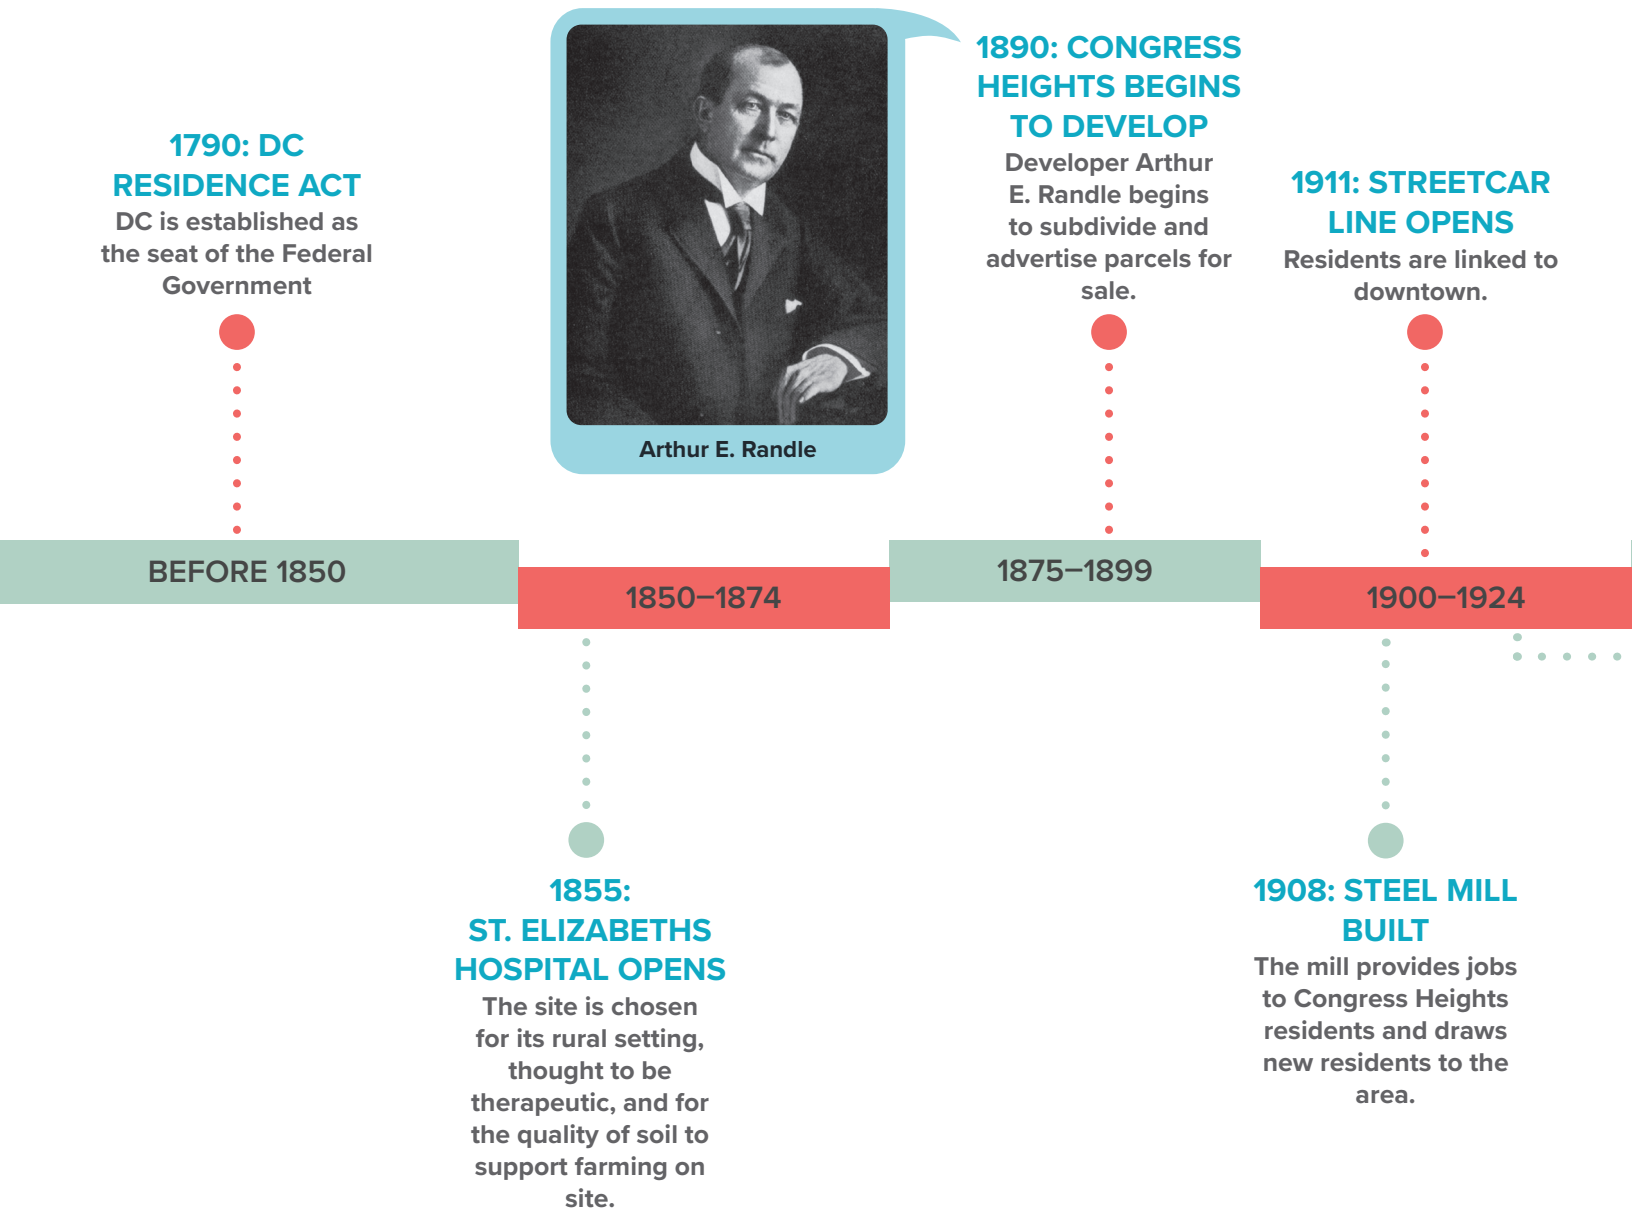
1790: DC RESIDENCE ACT
DC is established as the seat of the Federal Government

Arthur E. Randle

1890: CONGRESS HEIGHTS BEGINS TO DEVELOP
Developer Arthur E. Randle begins to subdivide and advertise parcels for sale.

1911: STREETCAR LINE OPENS
Residents are linked to downtown.

BEFORE 1850

1850–1874

1875–1899

1900–1924

1855: ST. ELIZABETHS HOSPITAL OPENS
The site is chosen for its rural setting, thought to be therapeutic, and for the quality of soil to support farming on site.

1908: STEEL MILL BUILT
The mill provides jobs to Congress Heights residents and draws new residents to the area.